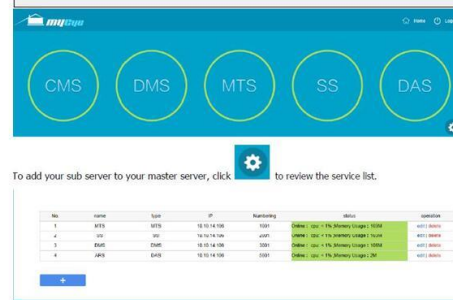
myEye

Home Log

CMS DMS MTS SS DAS

To add your sub server to your master server, click to review the service list.

| No. | name | type | IP | Numbering | status | operation |
|---|---|---|---|---|---|---|
| 1 | MTS | MTS | 10.10.14.106 | 1001 | Online : cpu < 1% ,Memory Usage : 160M | edit \| delete |
| 2 | SS | SS | 10.10.14.106 | 2001 | Online : cpu < 1% ,Memory Usage : 163M | edit \| delete |
| 3 | DMS | DMS | 10.10.14.106 | 3001 | Online : cpu < 1% ,Memory Usage : 168M | edit \| delete |
| 4 | DAS | DAS | 10.10.14.106 | 5001 | Online : cpu < 1% ,Memory Usage : 2M | edit \| delete |

+